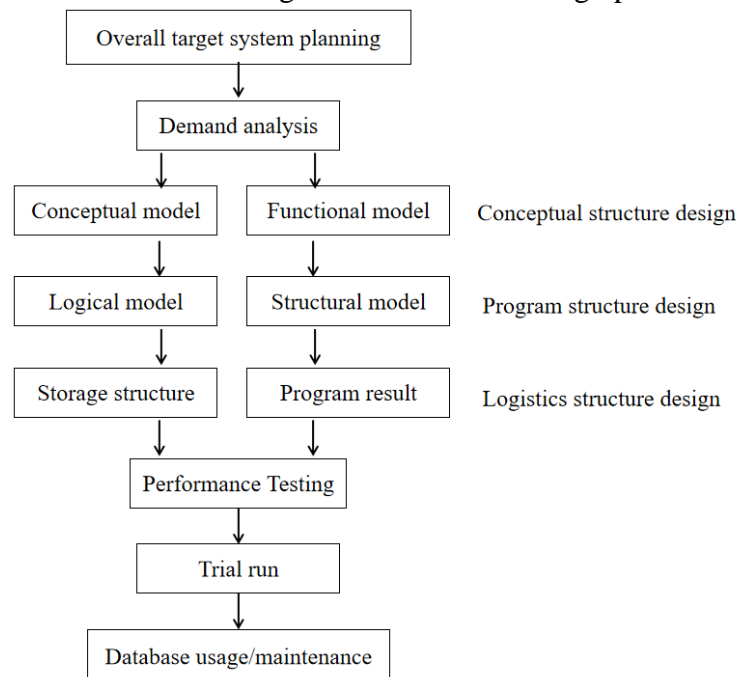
Overall target system planning

Demand analysis

Conceptual model

Functional model

Conceptual structure design

Logical model

Structural model

Program structure design

Storage structure

Program result

Logistics structure design

Performance Testing

Trial run

Database usage/maintenance